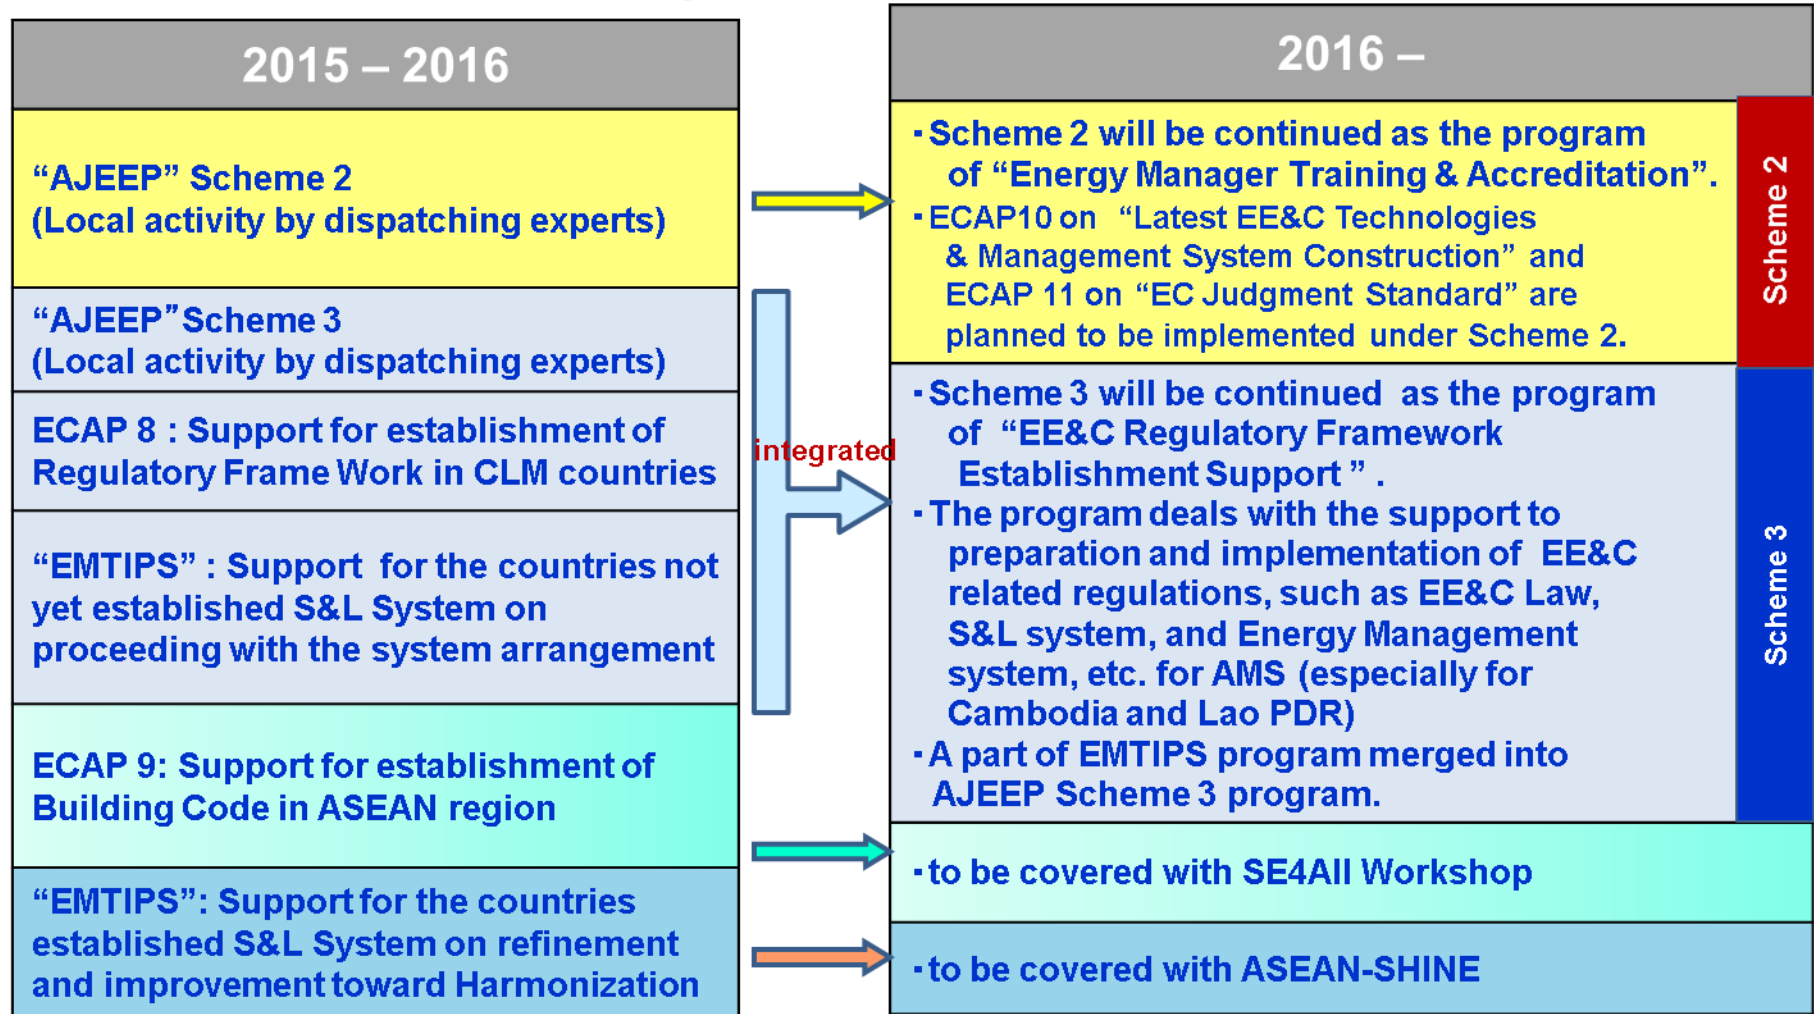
2015 – 2016

“AJEEP” Scheme 2 (Local activity by dispatching experts)

“AJEEP” Scheme 3 (Local activity by dispatching experts)

ECAP 8 : Support for establishment of Regulatory Frame Work in CLM countries

“EMTIPS” : Support for the countries not yet established S&L System on proceeding with the system arrangement

ECAP 9: Support for establishment of Building Code in ASEAN region

“EMTIPS”: Support for the countries established S&L System on refinement and improvement toward Harmonization

integrated

2016 –

･Scheme 2 will be continued as the program of “Energy Manager Training & Accreditation”.
･ECAP10 on “Latest EE&C Technologies & Management System Construction” and ECAP 11 on “EC Judgment Standard” are planned to be implemented under Scheme 2.

Scheme 2

･Scheme 3 will be continued as the program of “EE&C Regulatory Framework Establishment Support” .
･The program deals with the support to preparation and implementation of EE&C related regulations, such as EE&C Law, S&L system, and Energy Management system, etc. for AMS (especially for Cambodia and Lao PDR)
･A part of EMTIPS program merged into AJEEP Scheme 3 program.

Scheme 3

･to be covered with SE4All Workshop

･to be covered with ASEAN-SHINE